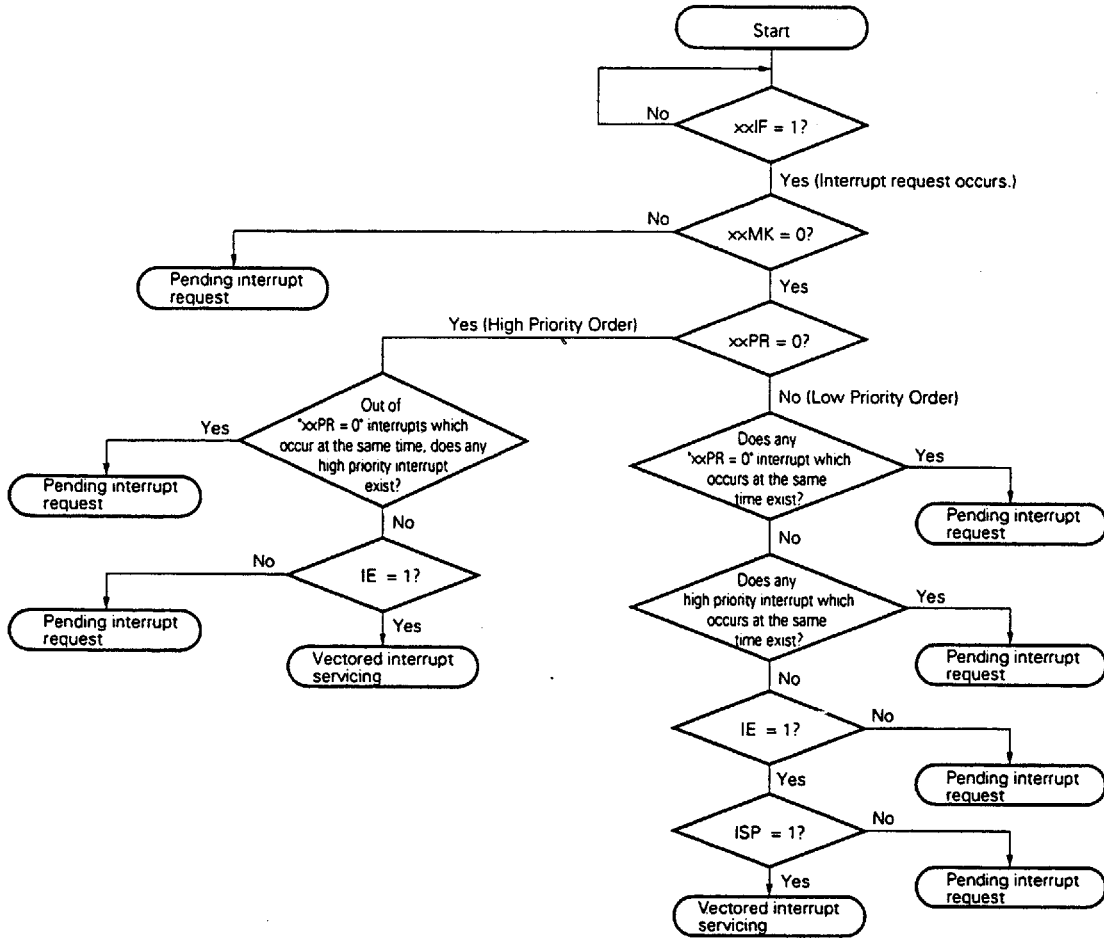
Start

No

xxIF = 1?

Yes (Interrupt request occurs.)

No

xxMK = 0?

Pending interrupt request

Yes

Yes (High Priority Order)

xxPR = 0?

No (Low Priority Order)

Out of "xxPR = 0" interrupts which occur at the same time, does any high priority interrupt exist?

Yes

Pending interrupt request

No

No

IE = 1?

Pending interrupt request

Yes

Vectored interrupt servicing

Does any "xxPR = 0" interrupt which occurs at the same time exist?

Yes

Pending interrupt request

No

Does any high priority interrupt which occurs at the same time exist?

Yes

Pending interrupt request

No

IE = 1?

No

Pending interrupt request

Yes

ISP = 1?

No

Pending interrupt request

Yes

Vectored interrupt servicing